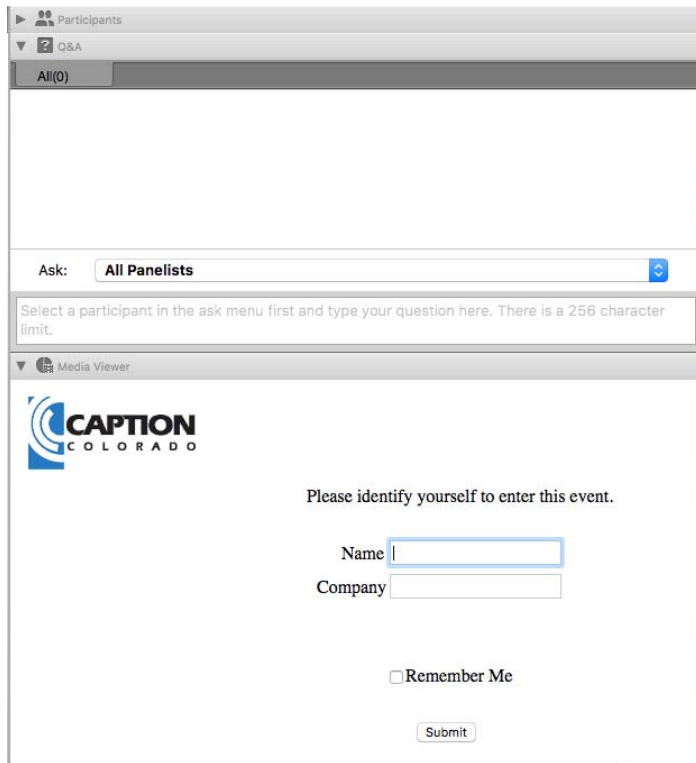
Participants

Q&A

All(0)

Ask: All Panelists

Select a participant in the ask menu first and type your question here. There is a 256 character limit.

Media Viewer

CAPTION
COLORADO

Please identify yourself to enter this event.

Name

Company

Remember Me

Submit